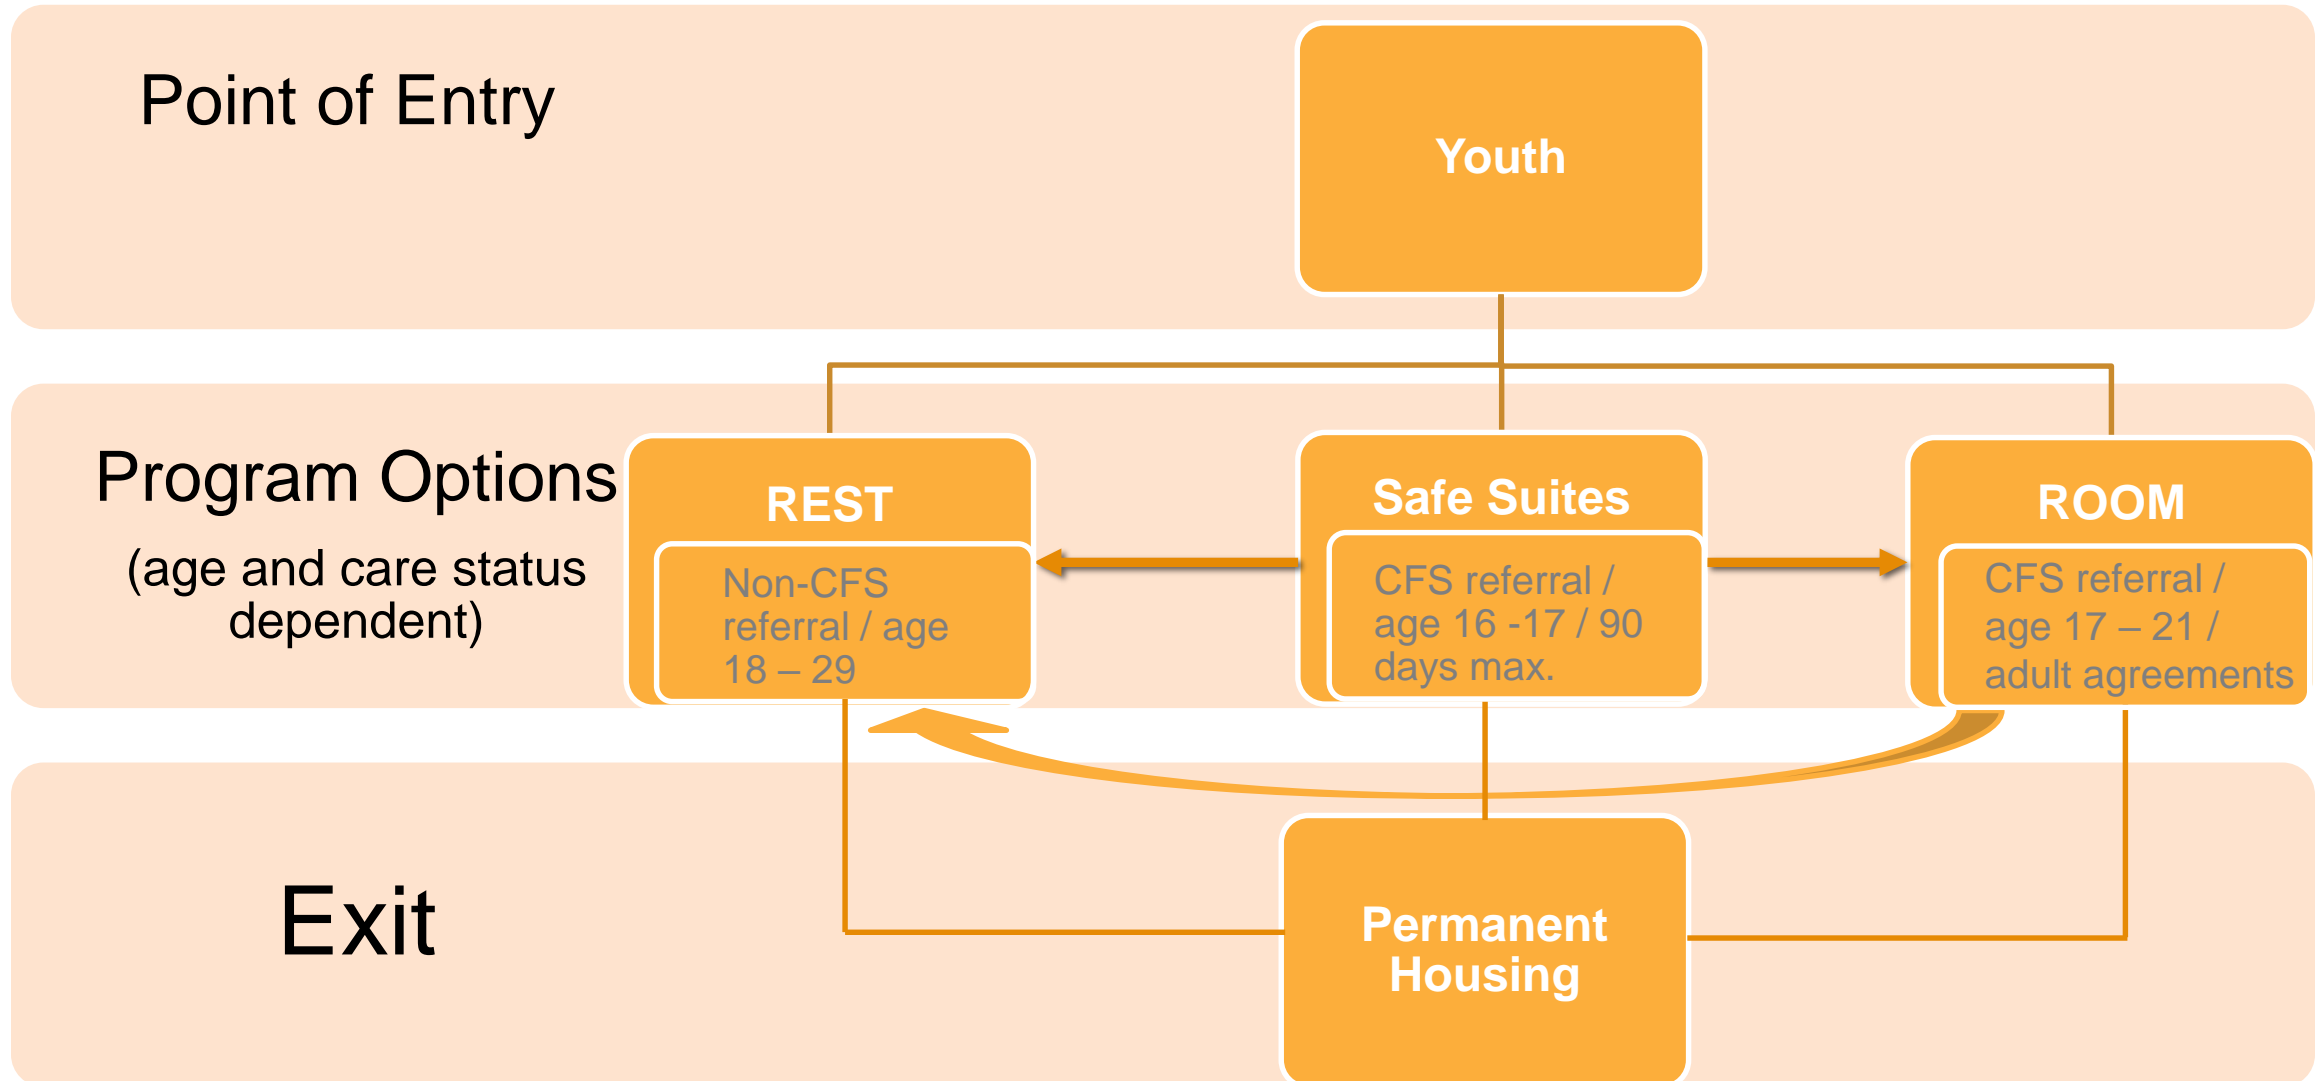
Point of Entry

Youth

Program Options

(age and care status dependent)

REST

Non-CFS referral / age 18 – 29

Safe Suites

CFS referral / age 16 -17 / 90 days max.

ROOM

CFS referral / age 17 – 21 / adult agreements

Exit

Permanent Housing